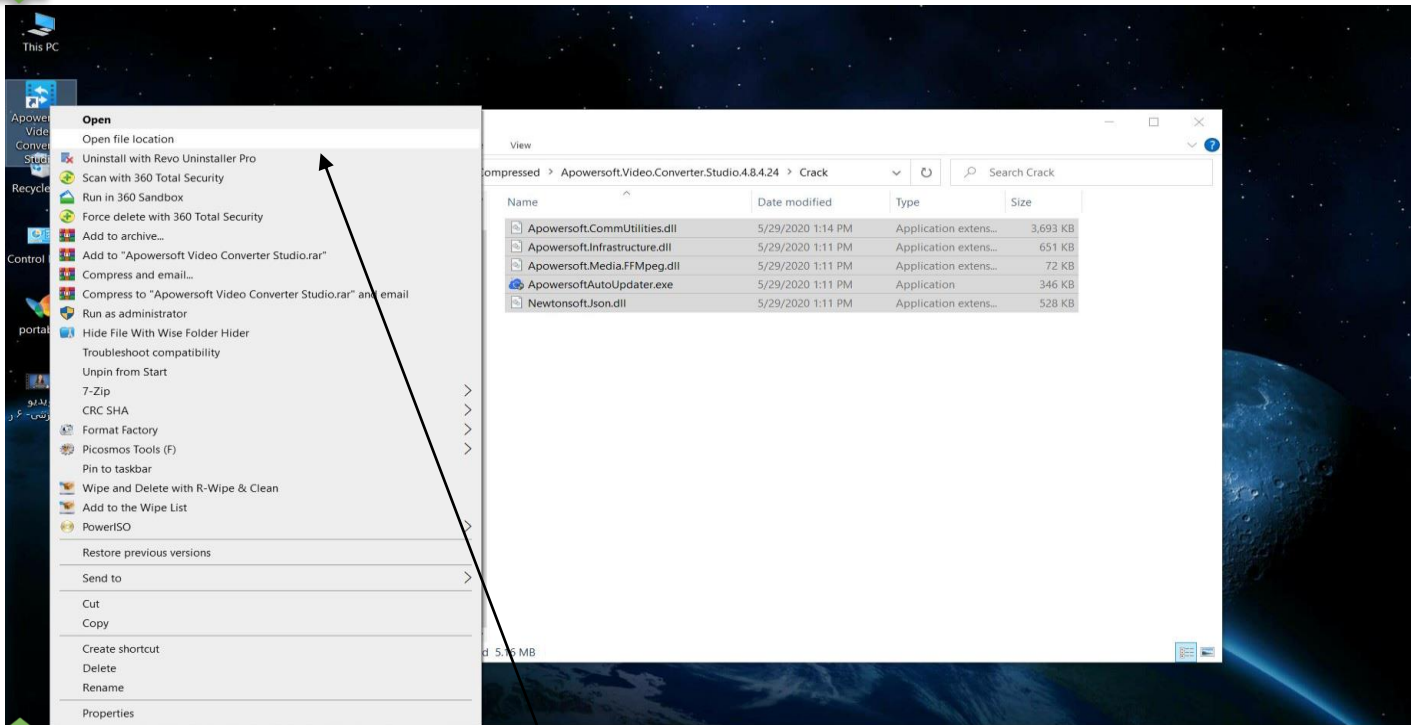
This PC

Apower Vide Conver Studi

Recycle

Control

portal

ویدیو ...

Open
Open file location
Uninstall with Revo Uninstaller Pro
Scan with 360 Total Security
Run in 360 Sandbox
Force delete with 360 Total Security
Add to archive...
Add to "Apowersoft Video Converter Studio.rar"
Compress and email...
Compress to "Apowersoft Video Converter Studio.rar" and email
Run as administrator
Hide File With Wise Folder Hider
Troubleshoot compatibility
Unpin from Start
7-Zip
CRC SHA
Format Factory
Picosmos Tools (F)
Pin to taskbar
Wipe and Delete with R-Wipe & Clean
Add to the Wipe List
PowerISO
Restore previous versions
Send to
Cut
Copy
Create shortcut
Delete
Rename
Properties

View

ompressed > Apowersoft.Video.Converter.Studio.4.8.4.24 > Crack

Search Crack

| Name | Date modified | Type | Size |
|---|---|---|---|
| Apowersoft.CommUtilities.dll | 5/29/2020 1:14 PM | Application extens... | 3,693 KB |
| Apowersoft.Infrastructure.dll | 5/29/2020 1:11 PM | Application extens... | 651 KB |
| Apowersoft.Media.FFMpeg.dll | 5/29/2020 1:11 PM | Application extens... | 72 KB |
| ApowersoftAutoUpdater.exe | 5/29/2020 1:11 PM | Application | 346 KB |
| Newtonsoft.Json.dll | 5/29/2020 1:11 PM | Application extens... | 528 KB |

d 5.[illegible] MB